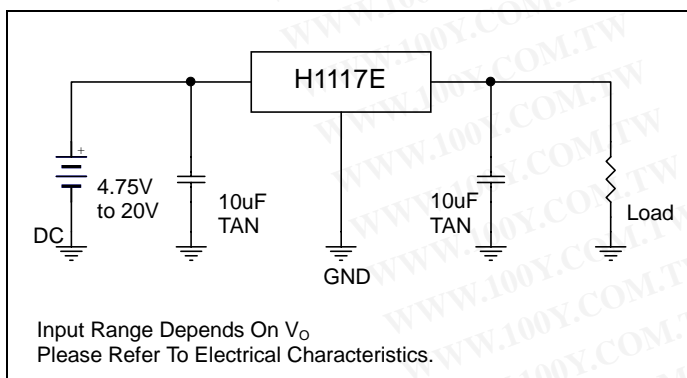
H1117E

+

4.75V to 20V

DC

10uF TAN

GND

10uF TAN

Load

Input Range Depends On $V_O$
Please Refer To Electrical Characteristics.

WWW.100Y.COM.TW WWW.100Y.COM.TW WWW.100Y.COM.TW WWW.100Y.COM.TW WWW.100Y.COM.TW WWW.100Y.COM.TW WWW.100Y.COM.TW